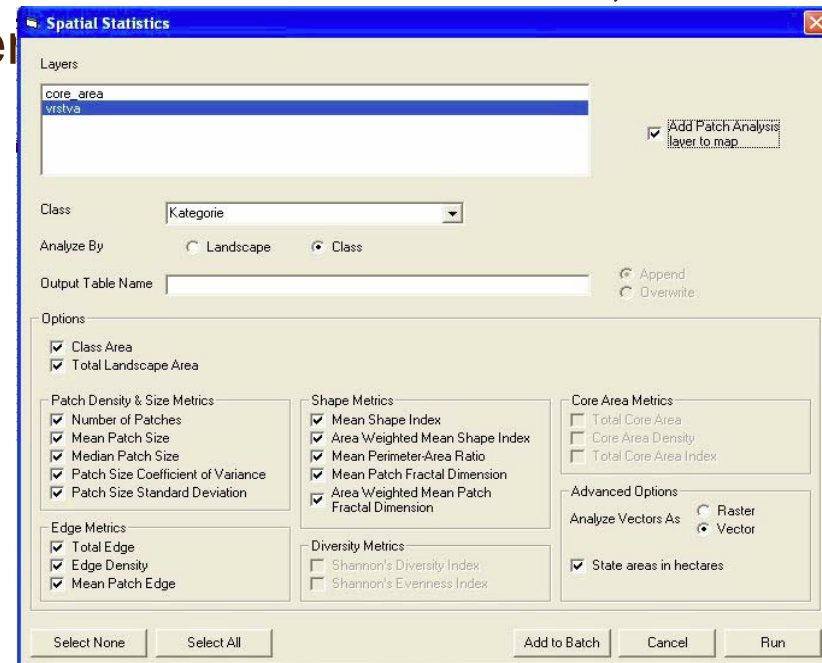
Spatial Statistics

Layers

core_area
vrstva

Add Patch Analysis layer to map

Class Kategorie

Analyze By Landscape Class

Output Table Name

Append
Overwrite

Options

Class Area
Total Landscape Area

Patch Density & Size Metrics
Number of Patches
Mean Patch Size
Median Patch Size
Patch Size Coefficient of Variance
Patch Size Standard Deviation

Edge Metrics
Total Edge
Edge Density
Mean Patch Edge

Shape Metrics
Mean Shape Index
Area Weighted Mean Shape Index
Mean Perimeter-Area Ratio
Mean Patch Fractal Dimension
Area Weighted Mean Patch Fractal Dimension

Diversity Metrics
Shannon's Diversity Index
Shannon's Evenness Index

Core Area Metrics
Total Core Area
Core Area Density
Total Core Area Index

Advanced Options
Analyze Vectors As Raster Vector

State areas in hectares

Select None Select All Add to Batch Cancel Run